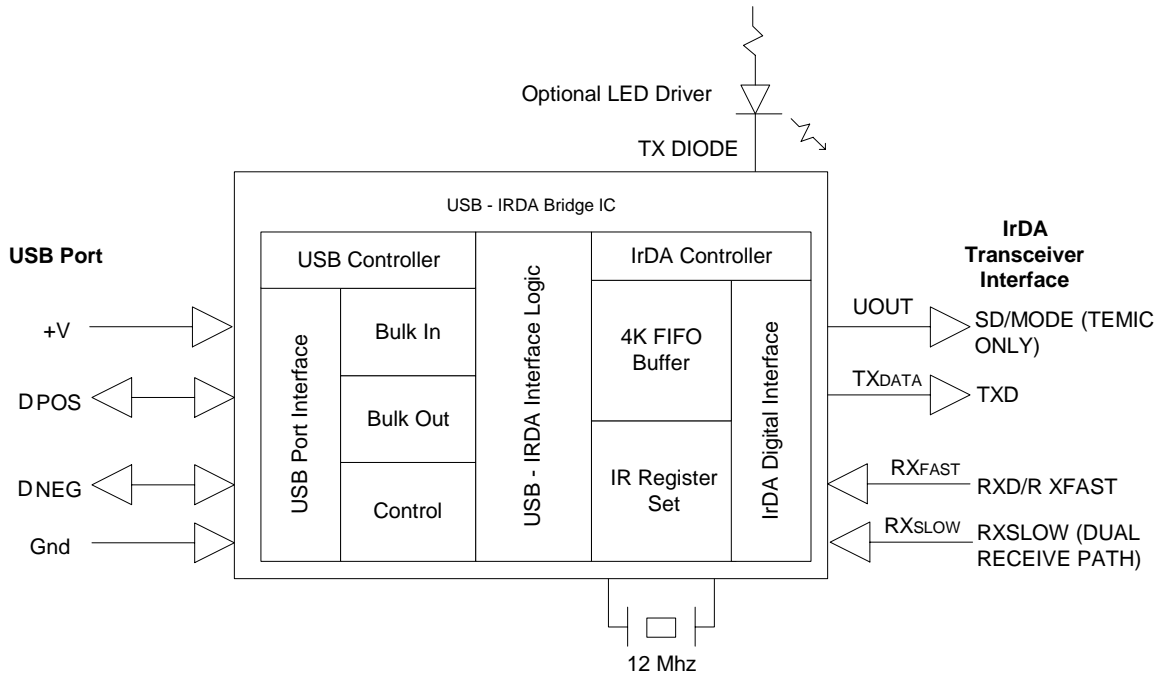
Optional LED Driver

TX DIODE

USB - IRDA Bridge IC

USB Port

+V

DPOS

DNEG

Gnd

USB Controller

USB Port Interface

Bulk In

Bulk Out

Control

USB - IRDA Interface Logic

IrDA Controller

4K FIFO Buffer

IR Register Set

IrDA Digital Interface

IrDA Transceiver Interface

UOUT

SD/MODE (TEMIC ONLY)

TXDATA

TXD

RXFAST

RXD/R XFAST

RXSLOW

RXSLOW (DUAL RECEIVE PATH)

12 Mhz